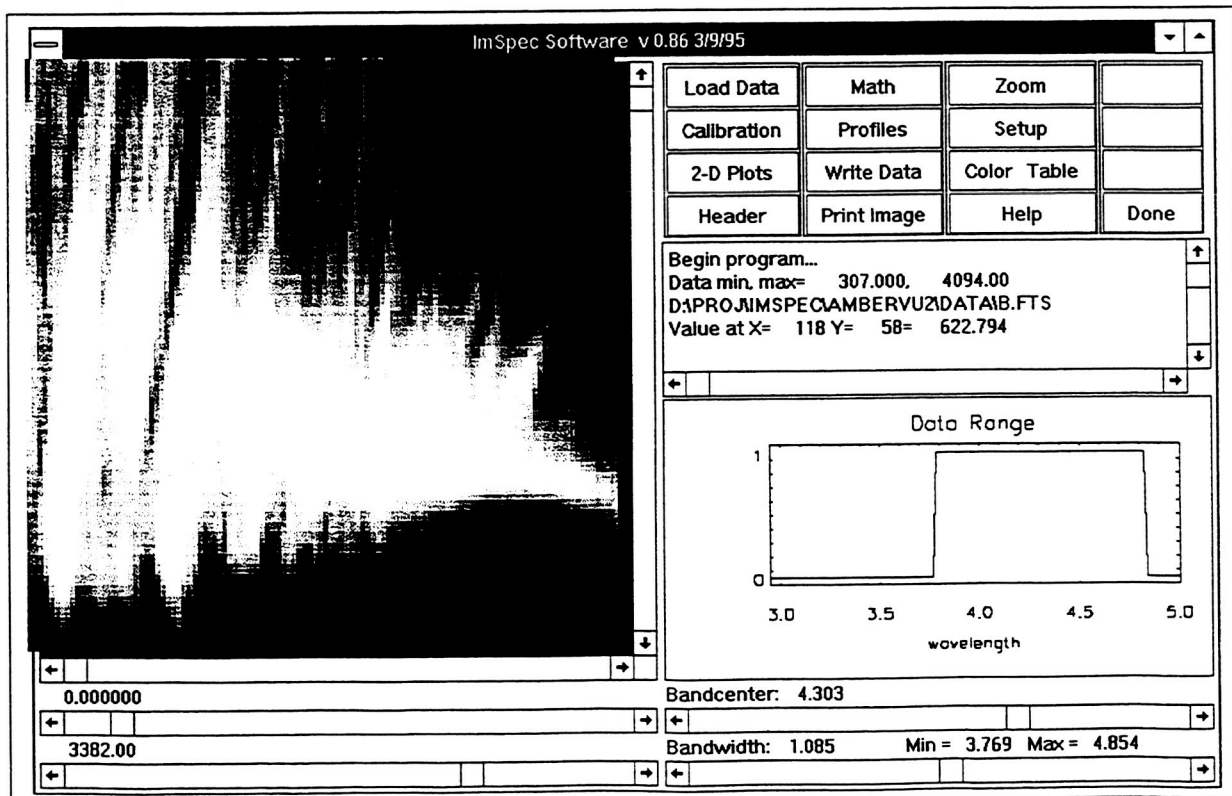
ImSpec Software v 0.86 3/9/95

| Load Data | Math | Zoom | |
|---|---|---|---|
| Calibration | Profiles | Setup | |
| 2-D Plots | Write Data | Color Table | |
| Header | Print Image | Help | Done |

Begin program...
Data min, max= 307.000, 4094.00
D:\PROJ\IMSPEC\AMBERVU2\DATA\B.FTS
Value at X= 118 Y= 58= 622.794

Dota Range

1

0

3.0 3.5 4.0 4.5 5.0

wavelength

0.000000

Bandcenter: 4.303

3382.00

Bandwidth: 1.085 Min = 3.769 Max = 4.854